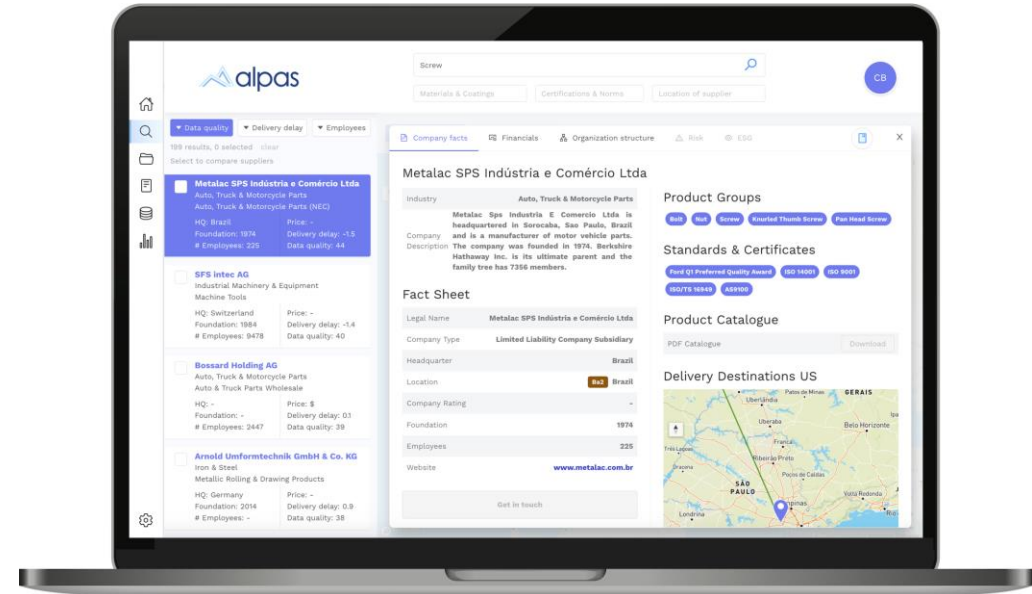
alpas

Screw

Materials & Coatings
Certifications & Norms
Location of supplier

CB

▾ Data quality
▾ Delivery delay
▾ Employees

199 results, 0 selected clear
Select to compare suppliers

Metalac SPS Indústria e Comércio Ltda
Auto, Truck & Motorcycle Parts
Auto, Truck & Motorcycle Parts (NEC)
HQ: Brazil
Foundation: 1974
# Employees: 225
Price: -
Delivery delay: -1.5
Data quality: 44

SFS intec AG
Industrial Machinery & Equipment
Machine Tools
HQ: Switzerland
Foundation: 1984
# Employees: 9478
Price: -
Delivery delay: -1.4
Data quality: 40

Bossard Holding AG
Auto, Truck & Motorcycle Parts
Auto & Truck Parts Wholesale
HQ: -
Foundation: -
# Employees: 2447
Price: $
Delivery delay: 0.1
Data quality: 39

Arnold Umformtechnik GmbH & Co. KG
Iron & Steel
Metallic Rolling & Drawing Products
HQ: Germany
Foundation: 2014
# Employees: -
Price: -
Delivery delay: 0.9
Data quality: 38

Company facts
Financials
Organization structure
Risk
ESG

Metalac SPS Indústria e Comércio Ltda

| Industry | Auto, Truck & Motorcycle Parts |
|---|---|
| Company Description | Metalac Sps Industria E Comercio Ltda is headquartered in Sorocaba, Sao Paulo, Brazil and is a manufacturer of motor vehicle parts. The company was founded in 1974. Berkshire Hathaway Inc. is its ultimate parent and the family tree has 7356 members. |

Fact Sheet

| Legal Name | Metalac SPS Indústria e Comércio Ltda |
|---|---|
| Company Type | Limited Liability Company Subsidiary |
| Headquarter | Brazil |
| Location | Ba2 Brazil |
| Company Rating | - |
| Foundation | 1974 |
| Employees | 225 |
| Website | www.metalac.com.br |

Get in touch

Product Groups
Bolt
Nut
Screw
Knurled Thumb Screw
Pan Head Screw

Standards & Certificates
Ford Q1 Preferred Quality Award
ISO 14001
ISO 9001
ISO/TS 16949
AS9100

Product Catalogue
PDF Catalogue
Download

Delivery Destinations US
Patos de Minas
GERAIS
Uberlândia
Uberaba
Belo Horizonte
Franca
Três Lagoas
Ribeirão Preto
Dracena
Poços de Caldas
SÃO PAULO
Volta Redonda
Campinas
Londrina